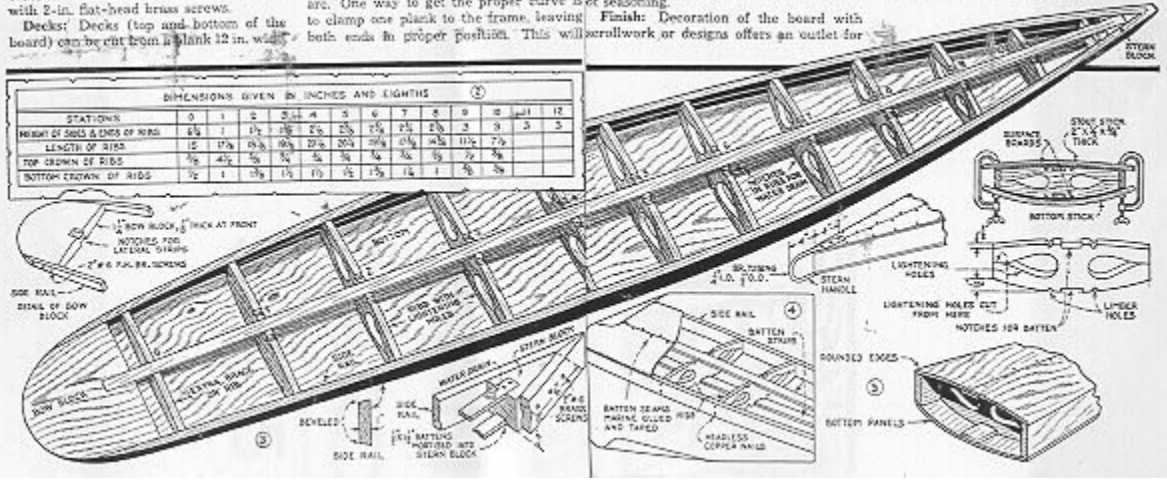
with 2-in. flat-head brass screws.

Decks: Decks (top and bottom of the board) can be cut from a blank 12 in. wide

are. One way to get the proper curve is to clamp one plank to the frame, leaving both ends in proper position. This will

of seasoning.

Finish: Decoration of the board with scrollwork or designs offers an outlet for

DIMENSIONS GIVEN IN INCHES AND EIGHTHS ②

| STATIONS | 0 | 1 | 2 | 3 | 4 | 5 | 6 | 7 | 8 | 9 | 10 | 11 | 12 |
|---|---|---|---|---|---|---|---|---|---|---|---|---|---|
| HEIGHT OF SIDES & ENDS OF RIBS | $6\frac{1}{8}$ | 1 | $1\frac{7}{8}$ | $1\frac{5}{8}$ | $2\frac{1}{8}$ | $2\frac{5}{8}$ | $2\frac{7}{8}$ | $2\frac{1}{8}$ | $2\frac{5}{8}$ | 3 | 3 | 3 | 3 |
| LENGTH OF RIBS | 15 | $17\frac{1}{8}$ | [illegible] | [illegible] | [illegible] | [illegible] | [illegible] | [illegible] | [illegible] | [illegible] | $7\frac{1}{8}$ | | |
| TOP CROWN OF RIBS | $\frac{5}{8}$ | $4\frac{1}{2}$ | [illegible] | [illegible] | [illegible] | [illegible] | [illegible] | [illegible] | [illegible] | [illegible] | | | |
| BOTTOM CROWN OF RIBS | $\frac{1}{2}$ | 1 | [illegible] | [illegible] | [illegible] | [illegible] | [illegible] | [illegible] | 1 | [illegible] | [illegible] | | |

$1\frac{1}{4}$" BOW BLOCK, $\frac{5}{8}$" THICK AT FRONT
NOTCHES FOR LATERAL STRIPS
2" #6 F.H. BR. SCREWS
SIDE RAIL
DETAIL OF BOW BLOCK
BOTTOM
GLUED WITH LIGHTENING HOLES
SIDE RAIL
EXTRA BRACE ON RIB
BOW BLOCK
③
BEVELED
SIDE RAIL
SIDE RAIL
WATER DRAIN
STERN BLOCK
$\frac{1}{4}$"x$\frac{1}{4}$" BATTENS MORTISED INTO STERN BLOCK
1" #6 BRASS SCREWS
STERN BLOCK
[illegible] TUBING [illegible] I.D. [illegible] O.D.
STERN HANDLE
SIDE RAIL
④
BATTEN STRIPS
BATTEN SEAMS MARINE GLUED AND TAPED
RIBS
HEADLESS COPPER NAILS
SURFACE BOARDS
STOCK STICK 2" X $\frac{3}{4}$" X $3\frac{1}{8}$" THICK
BOTTOM STICK
LIGHTENING HOLES
LIGHTENING HOLES CUT FROM HERE
LIMBER HOLES
NOTCHES FOR BATTEN
ROUNDED EDGES
⑤
BOTTOM PANELS